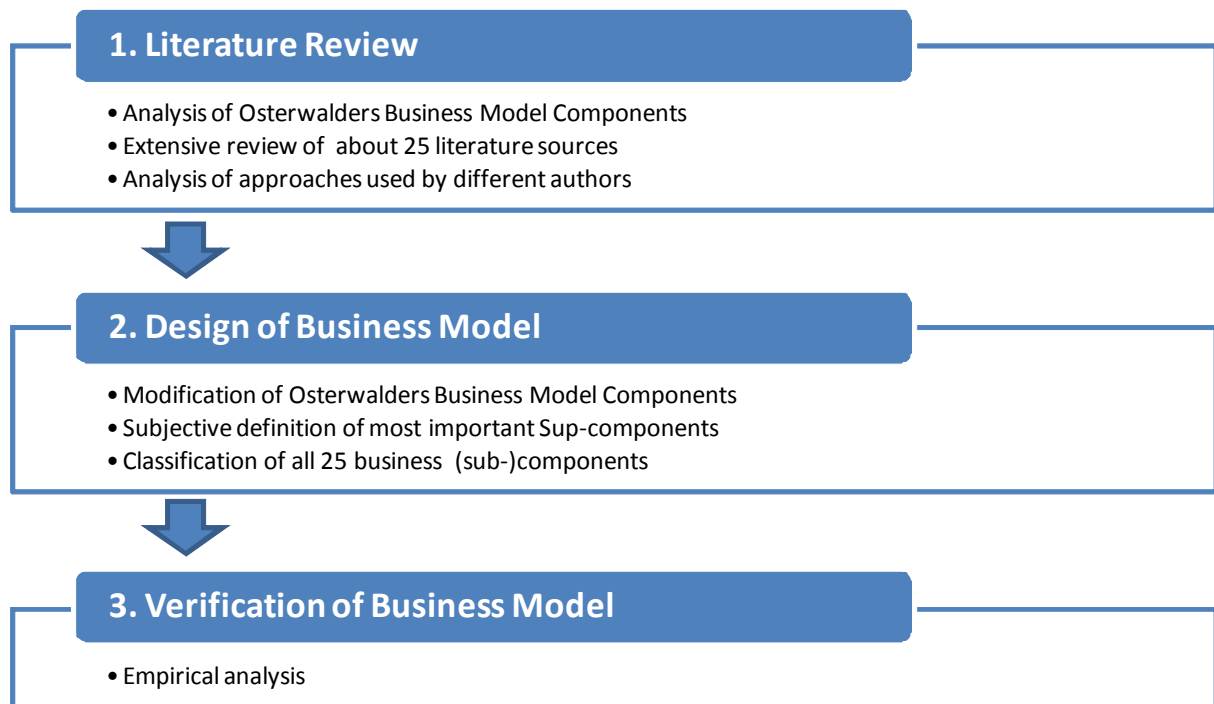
1. Literature Review

• Analysis of Osterwalders Business Model Components
• Extensive review of about 25 literature sources
• Analysis of approaches used by different authors

2. Design of Business Model

• Modification of Osterwalders Business Model Components
• Subjective definition of most important Sup-components
• Classification of all 25 business (sub-)components

3. Verification of Business Model

• Empirical analysis